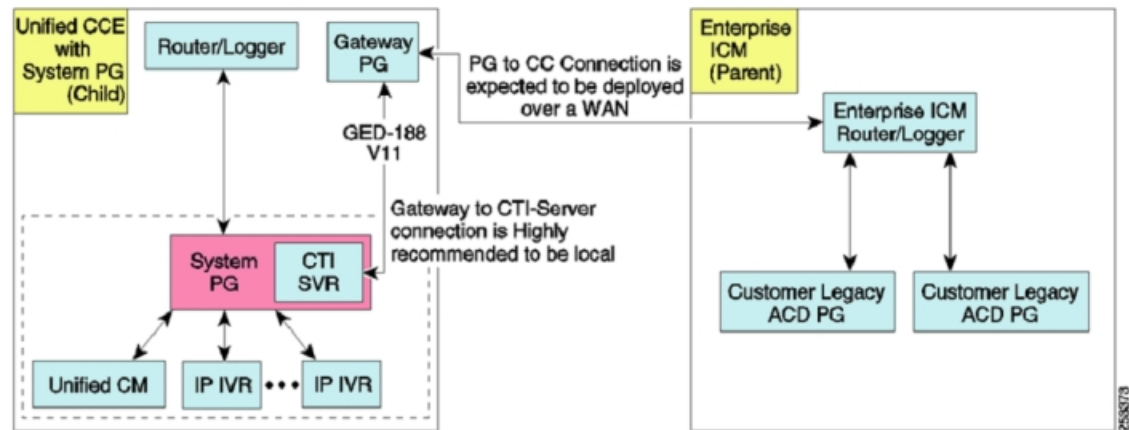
Unified CCE with System PG (Child)

Router/Logger

Gateway PG

PG to CC Connection is expected to be deployed over a WAN

Enterprise ICM (Parent)

Enterprise ICM Router/Logger

GED-188 V11

Gateway to CTI-Server connection is Highly recommended to be local

System PG

CTI SVR

Customer Legacy ACD PG

Customer Legacy ACD PG

Unified CM

IP IVR

IP IVR

253873